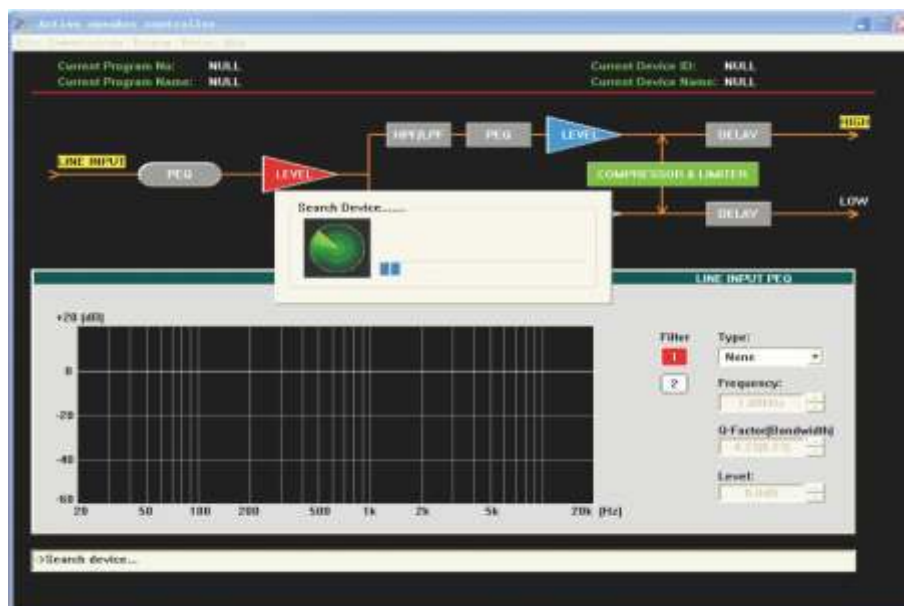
Active speaker controller

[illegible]

Current Program No: NULL
Current Program Name: NULL

Current Device ID: NULL
Current Device Name: NULL

HPF/LPF
PEQ
LEVEL
DELAY
HIGH
LINE INPUT
PEQ
LEVEL
COMPRESSOR & LIMITER
DELAY
LOW

Search Device......

LINE INPUT PEQ

+20 [dB]
0
-20
-40
-60
20 50 100 200 500 1k 2k 5k 20k [Hz]

Filter
1
2
Type:
None
Frequency:
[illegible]
Q-Factor(Bandwidth)
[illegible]
Level:
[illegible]

>Search device...